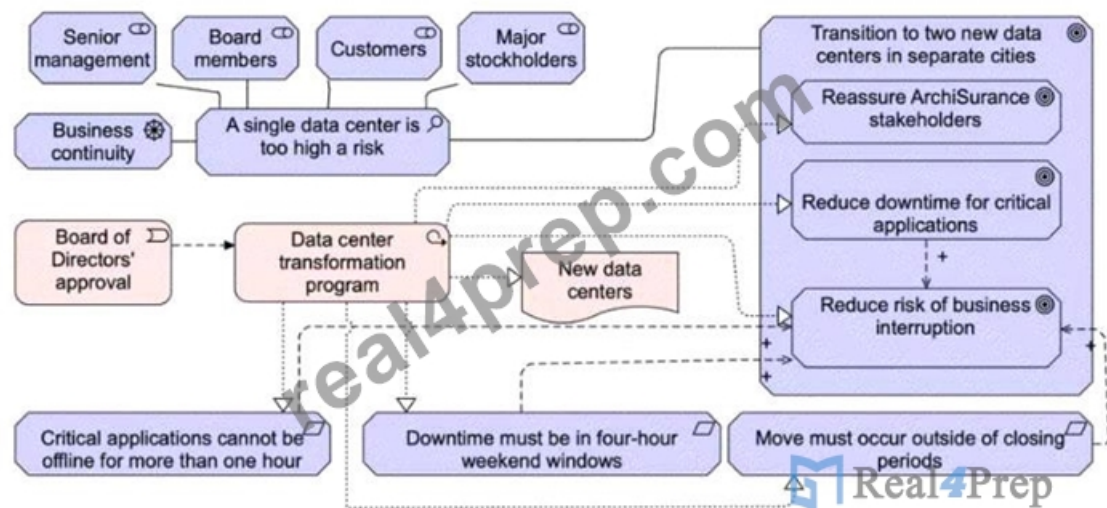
Senior management

Board members

Customers

Major stockholders

Business continuity

A single data center is too high a risk

Transition to two new data centers in separate cities

Reassure ArchiSurance stakeholders

Reduce downtime for critical applications

+

Reduce risk of business interruption

Board of Directors' approval

Data center transformation program

New data centers

+

+

Critical applications cannot be offline for more than one hour

Downtime must be in four-hour weekend windows

Move must occur outside of closing periods

real4prep.com

Real4Prep